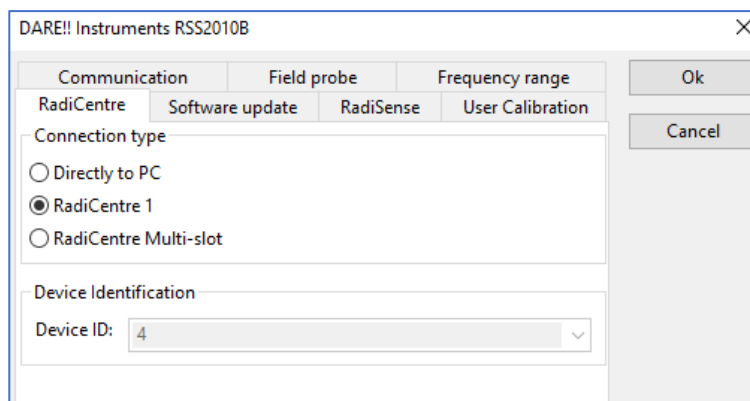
DARE!! Instruments RSS2010B

Communication
Field probe
Frequency range
RadiCentre
Software update
RadiSense
User Calibration

Ok
Cancel

Connection type
Directly to PC
RadiCentre 1
RadiCentre Multi-slot

Device Identification
Device ID: 4